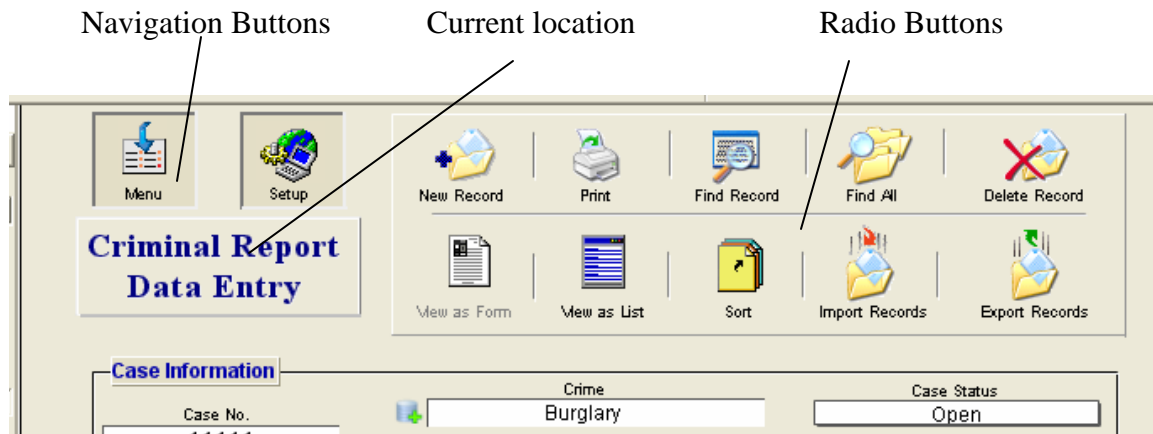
Navigation Buttons

Current location

Radio Buttons

Menu

Setup

New Record

Print

Find Record

Find All

Delete Record

Criminal Report Data Entry

View as Form

View as List

Sort

Import Records

Export Records

Case Information

Case No.

Crime

Burglary

Case Status

Open